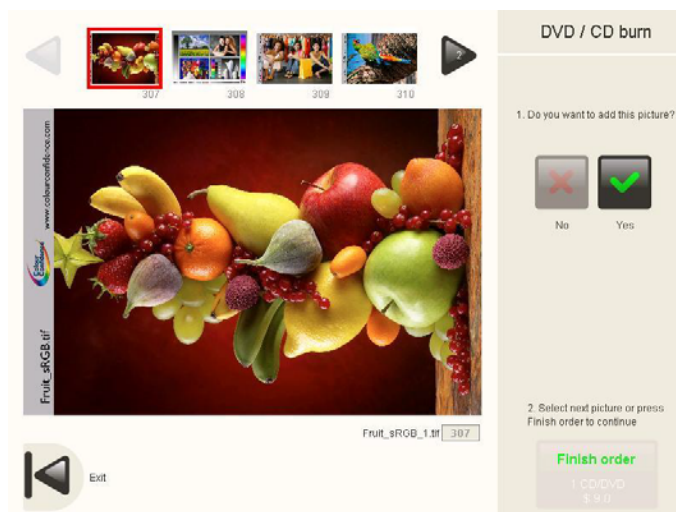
307 308 309 310

www.colourconfidence.com

Colour Confidence

Fruit_sRGB.tif

Fruit_sRGB_1.tif 307

Exit

DVD / CD burn

1. Do you want to add this picture?

No

Yes

2. Select next picture or press Finish order to continue

Finish order

1 CD/DVD

$ 9.0